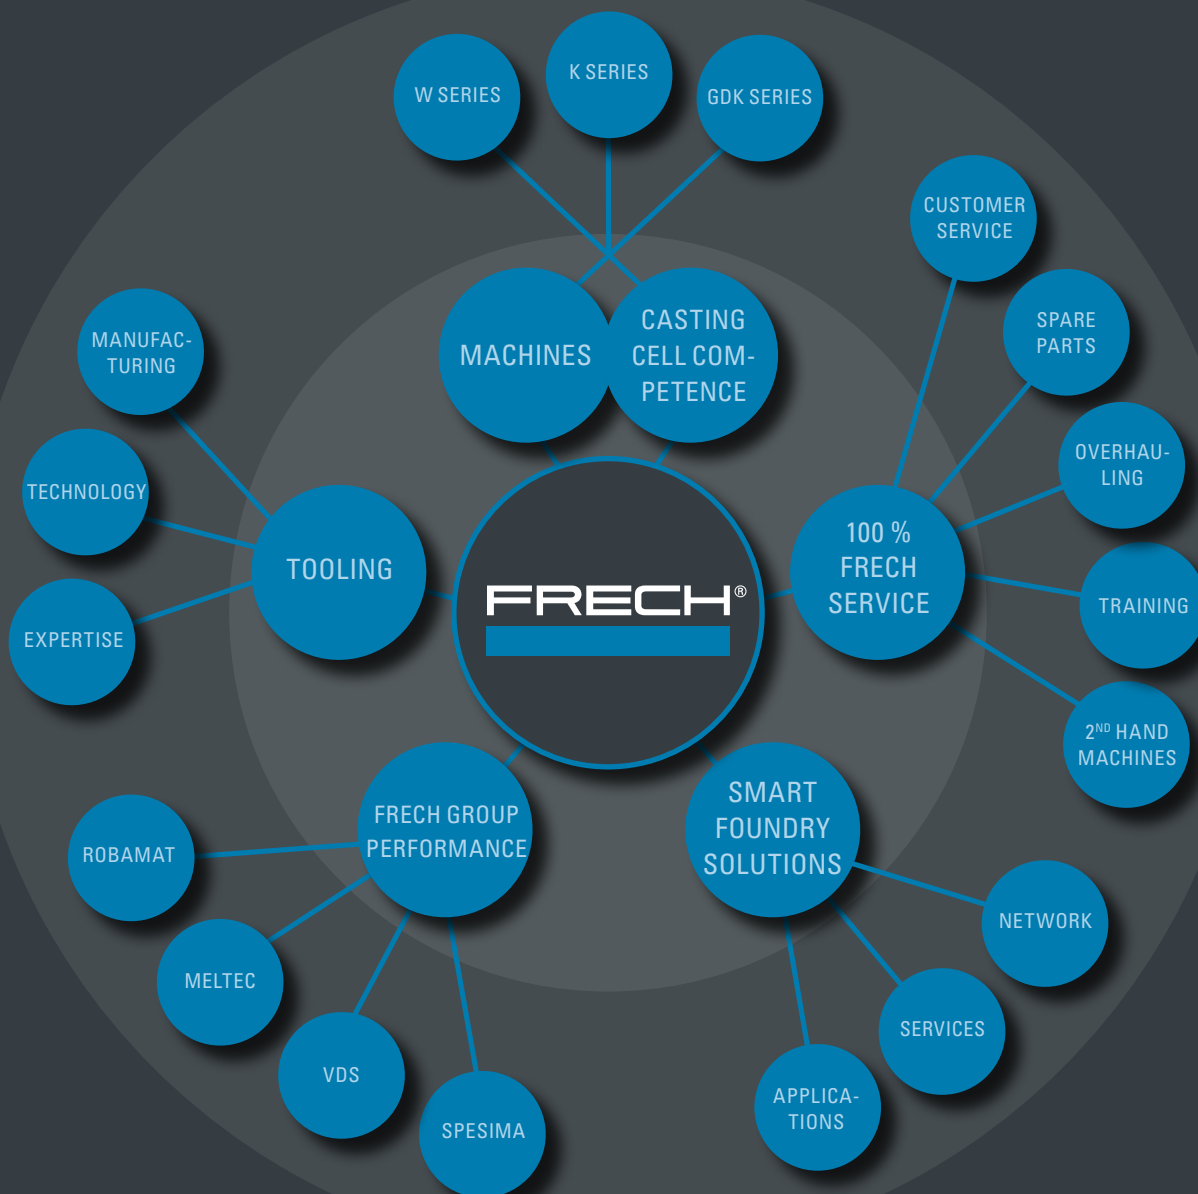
W SERIES

K SERIES

GDK SERIES

CUSTOMER SERVICE

MANUFACTURING

MACHINES

CASTING CELL COMPETENCE

SPARE PARTS

OVERHAULING

TECHNOLOGY

TOOLING

FRECH®

100 % FRECH SERVICE

TRAINING

EXPERTISE

$2^{ND}$ HAND MACHINES

FRECH GROUP PERFORMANCE

SMART FOUNDRY SOLUTIONS

ROBAMAT

NETWORK

MELTEC

SERVICES

VDS

APPLICATIONS

SPESIMA